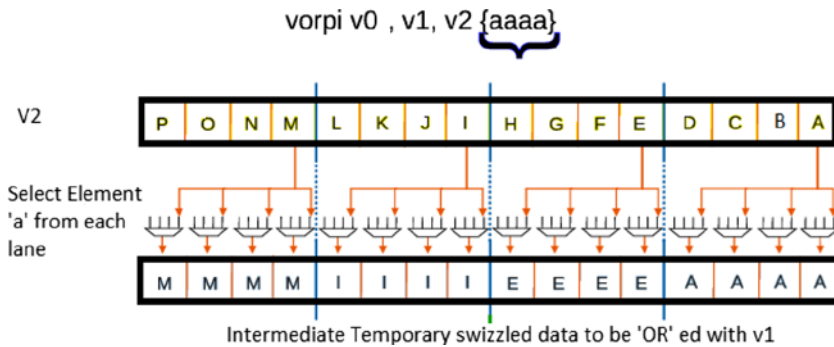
vorpi v0 , v1, v2 {aaaa}

V2

| P | O | N | M | L | K | J | I | H | G | F | E | D | C | B | A |
|---|---|---|---|---|---|---|---|---|---|---|---|---|---|---|---|

Select Element 'a' from each lane

| M | M | M | M | I | I | I | I | E | E | E | E | A | A | A | A |
|---|---|---|---|---|---|---|---|---|---|---|---|---|---|---|---|

Intermediate Temporary swizzled data to be 'OR' ed with v1